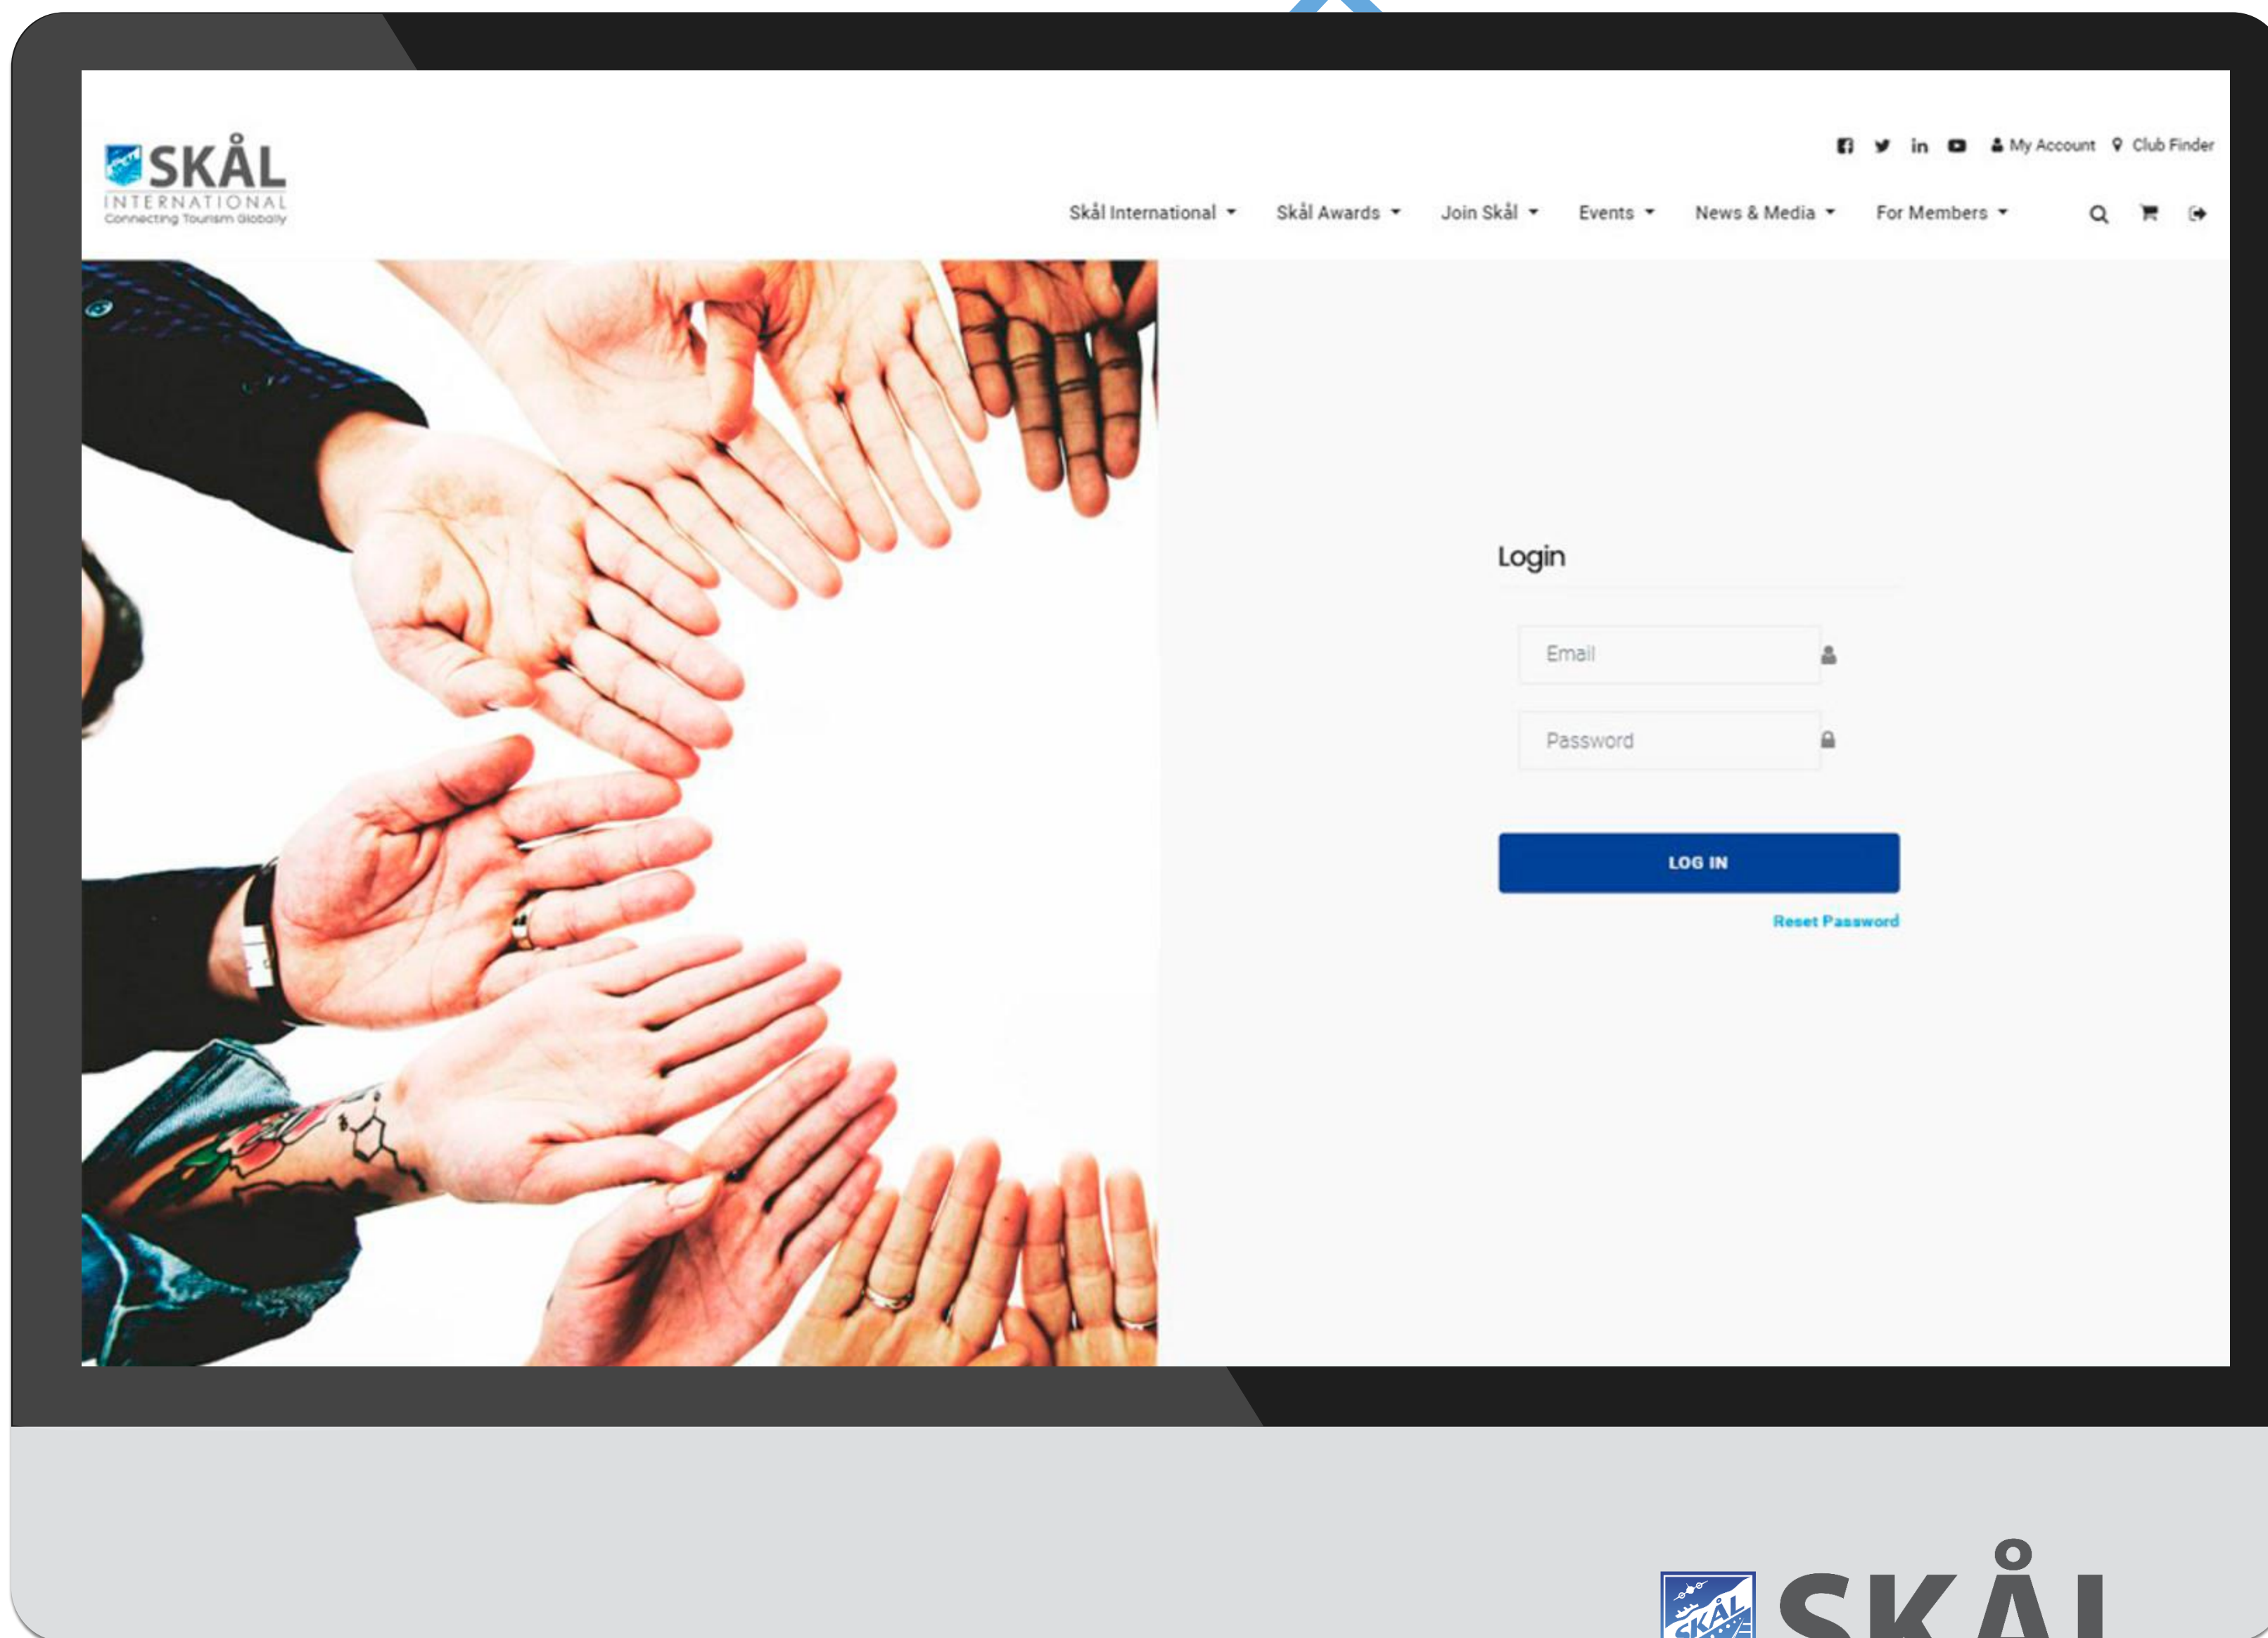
SKÅL
INTERNATIONAL
Connecting Tourism Globally

My Account Club Finder

Skål International Skål Awards Join Skål Events News & Media For Members

Login

Email

Password

LOG IN

Reset Password

SKÅL

SKÅL